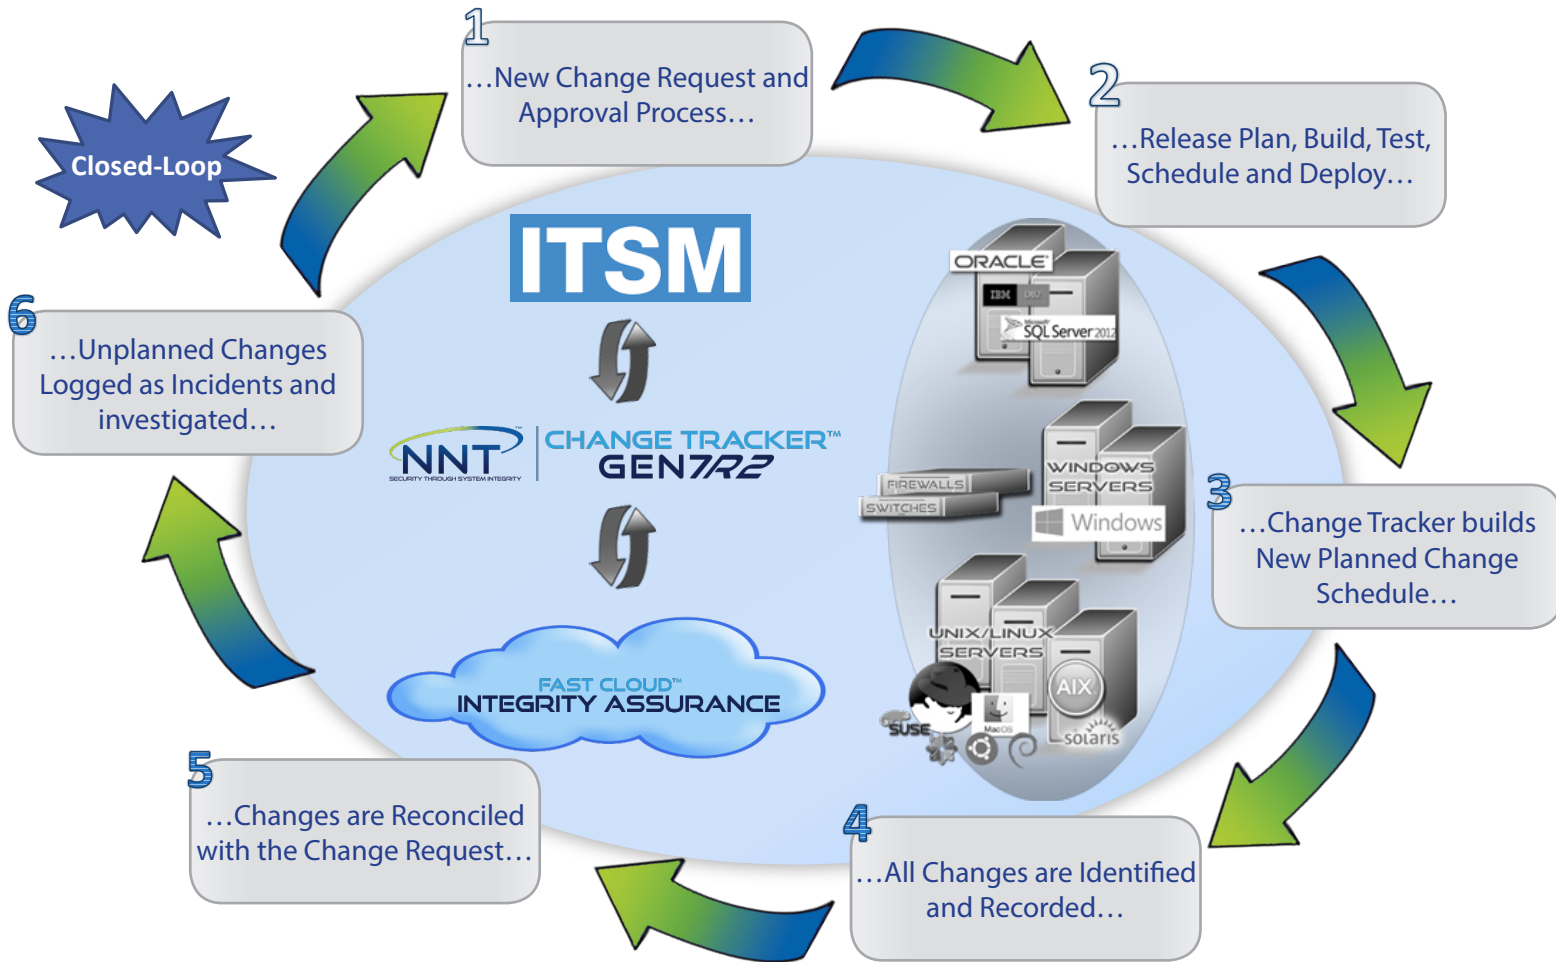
1
…New Change Request and Approval Process…

2
…Release Plan, Build, Test, Schedule and Deploy…

Closed-Loop

ITSM

NNT
SECURITY THROUGH SYSTEM INTEGRITY

CHANGE TRACKER™
GEN7R2

FAST CLOUD™
INTEGRITY ASSURANCE

ORACLE
IBM DB2
SQL Server 2012

FIREWALLS
SWITCHES

WINDOWS SERVERS
Windows

UNIX/LINUX SERVERS
AIX
SUSE
Mac OS
solaris

3
…Change Tracker builds New Planned Change Schedule…

4
…All Changes are Identified and Recorded…

5
…Changes are Reconciled with the Change Request…

6
…Unplanned Changes Logged as Incidents and investigated…